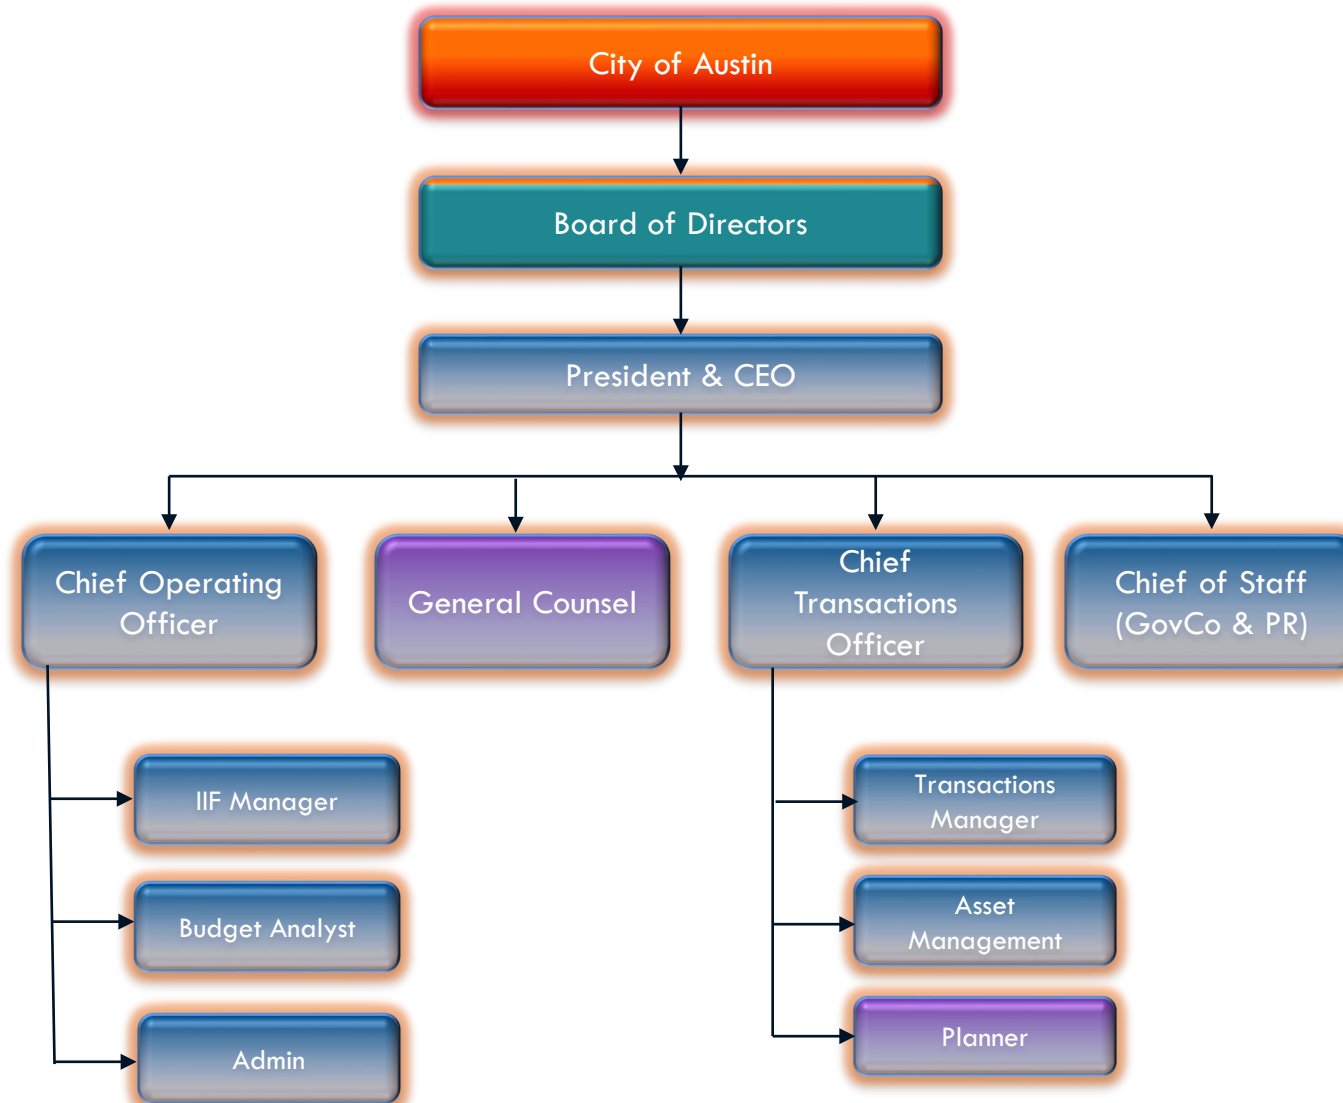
City of Austin

Board of Directors

President & CEO

Chief Operating Officer

General Counsel

Chief Transactions Officer

Chief of Staff (GovCo & PR)

IIF Manager

Budget Analyst

Admin

Transactions Manager

Asset Management

Planner